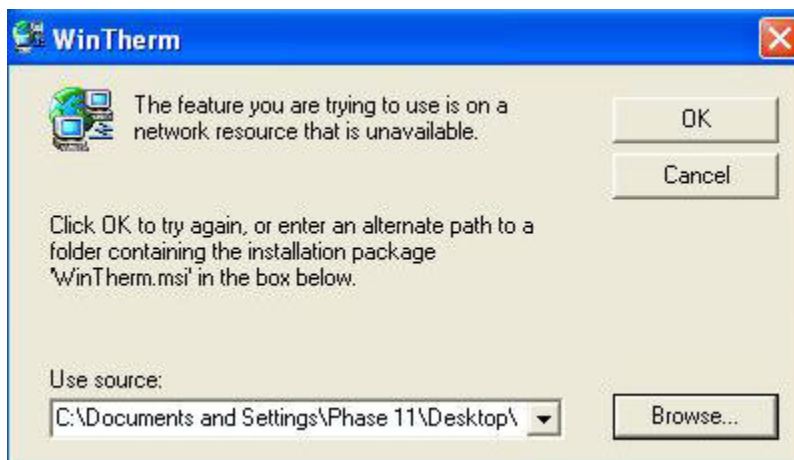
WinTherm

The feature you are trying to use is on a network resource that is unavailable.

OK

Cancel

Click OK to try again, or enter an alternate path to a folder containing the installation package 'WinTherm.msi' in the box below.

Use source:

C:\Documents and Settings\Phase 11\Desktop\

Browse...